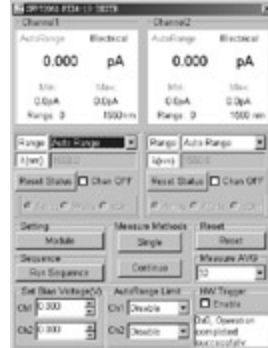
DPS2000 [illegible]

Channel1
AutoRange Electrical
0.000 pA
Min Max
0.0pA 0.0pA
Range 0 1550nm

Channel2
AutoRange Electrical
0.000 pA
Min Max
0.0pA 0.0pA
Range 0 1550 nm

Range Auto Range
I(nm) 1550

Range Auto Range
I(nm) 1550

Reset Status Chan OFF

Reset Status Chan OFF

Setting
Module

Measure Methods
Single

Reset
Reset

Sequence
Run Sequence

Continue

Measure AVG
10

Set Bias Voltage(V)
Ch1 0.000
Ch2 0.000

AutoRange Limit
Ch1 Disable
Ch2 Disable

HW Trigger
Enable

0x0; Operation completed successfully